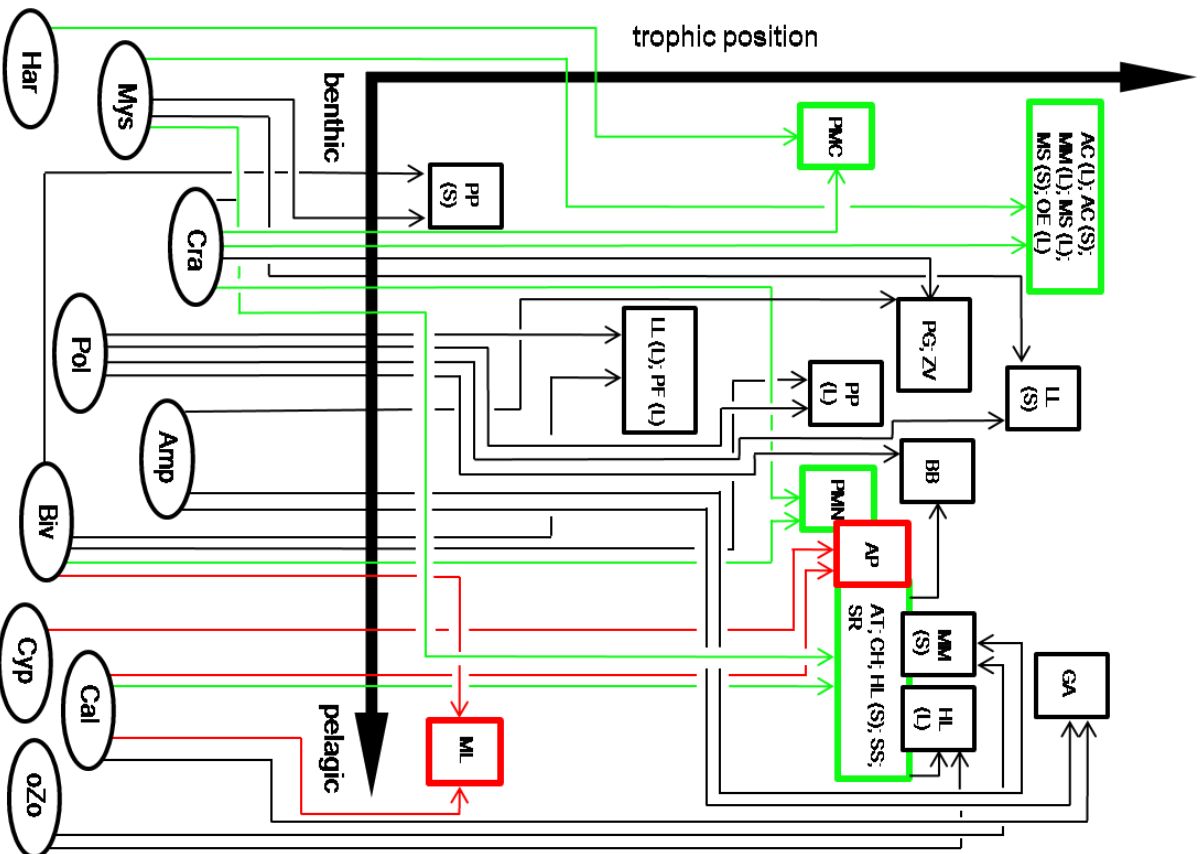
trophic position

benthic

pelagic

Har

Mys

Cra

Pol

Amp

Biv

Cyp

Cal

oZo

PP (S)

PMC

AC (L); AC (S); MM (L); MS (L); MS (S); OE (L)

LL (L); PF (L)

PG; ZV

PP (L)

LL (S)

BB

PMN

AP

AT; CH; HL (S); SS; SR

MM (S)

HL (L)

GA

ML